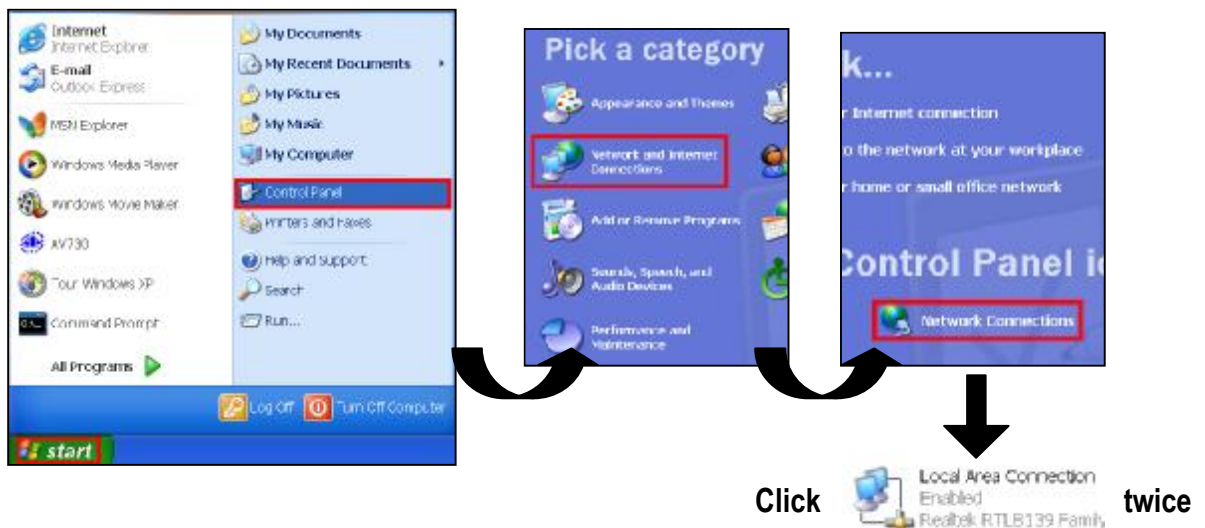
Internet
Internet Explorer
E-mail
Outlook Express
MSN Explorer
Windows Media Player
Windows Movie Maker
AV730
Tour Windows XP
Command Prompt
All Programs

My Documents
My Recent Documents
My Pictures
My Music
My Computer
Control Panel
Printers and Faxes
Help and Support
Search
Run...

Log Off
Turn Off Computer
start

Pick a category
Appearance and Themes
Network and Internet Connections
Add or Remove Programs
Sounds, Speech, and Audio Devices
Performance and Maintenance

k...
r Internet connection
o the network at your workplace
r home or small office network
Control Panel ic
Network Connections

Click Local Area Connection Enabled Realtek RTL8139 Family twice